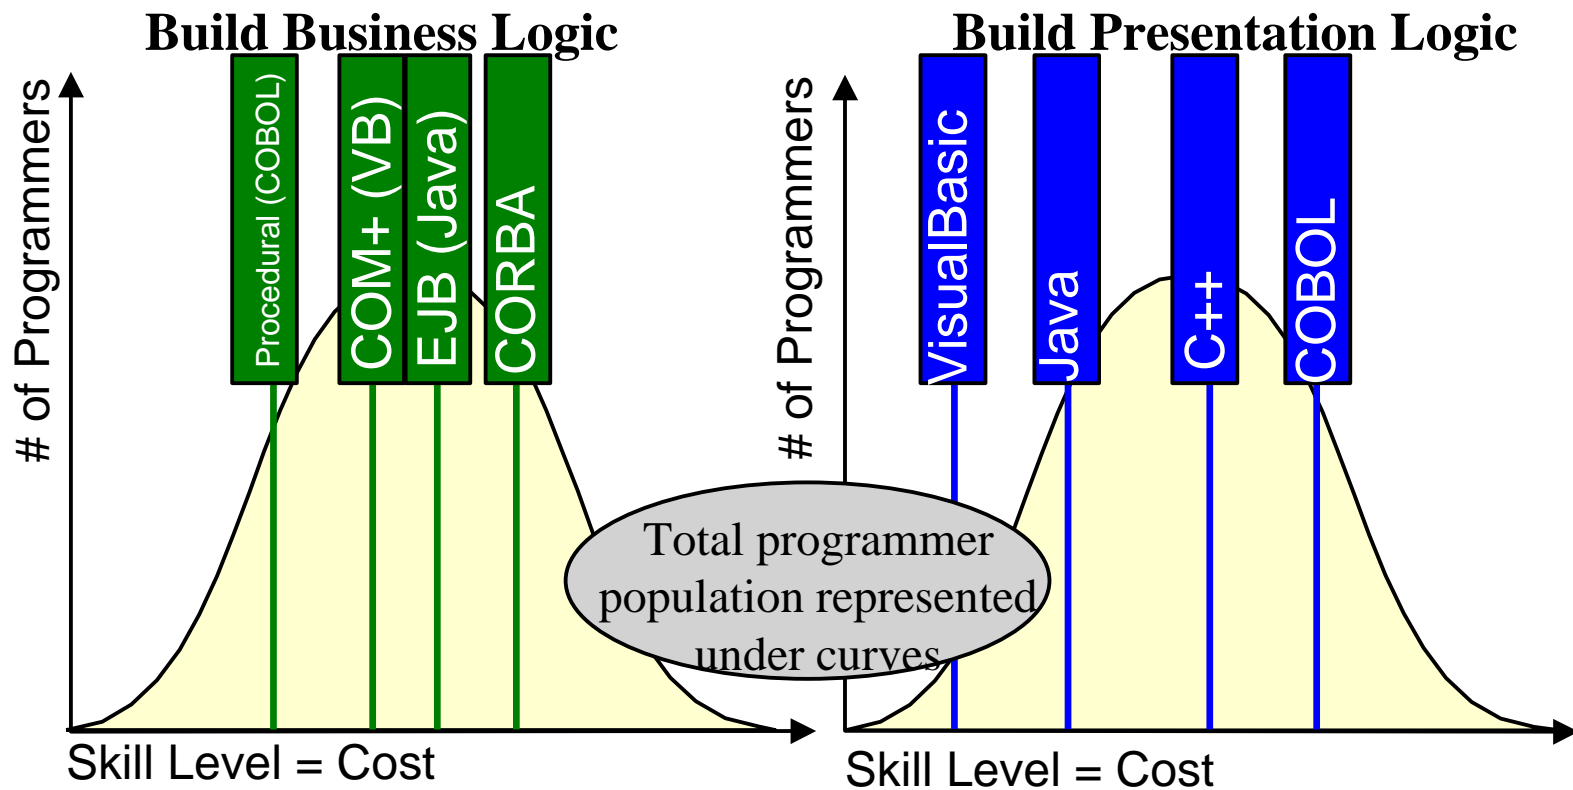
Build Business Logic

# of Programmers

Procedural (COBOL)

COM+ (VB)

EJB (Java)

CORBA

Skill Level = Cost

Build Presentation Logic

# of Programmers

VisualBasic

Java

C++

COBOL

Total programmer population represented under curves

Skill Level = Cost